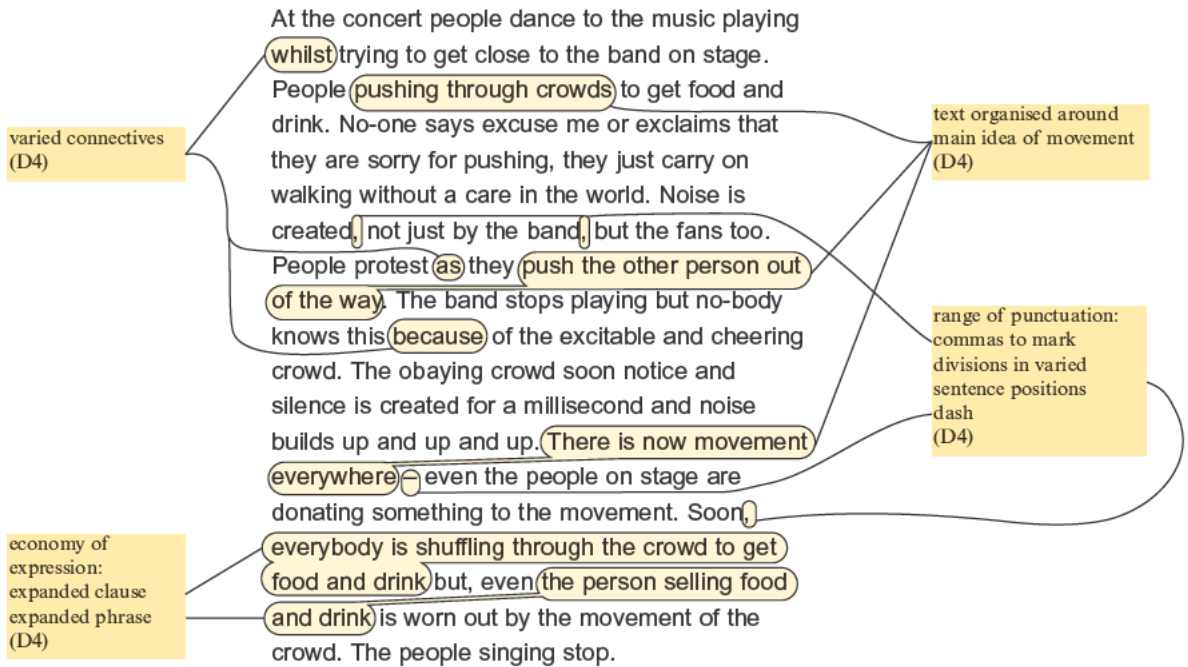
At the concert people dance to the music playing whilst trying to get close to the band on stage. People pushing through crowds to get food and drink. No-one says excuse me or exclaims that they are sorry for pushing, they just carry on walking without a care in the world. Noise is created, not just by the band, but the fans too. People protest as they push the other person out of the way. The band stops playing but no-body knows this because of the excitable and cheering crowd. The obaying crowd soon notice and silence is created for a millisecond and noise builds up and up and up. There is now movement everywhere – even the people on stage are donating something to the movement. Soon, everybody is shuffling through the crowd to get food and drink but, even the person selling food and drink is worn out by the movement of the crowd. The people singing stop.

varied connectives (D4)

text organised around main idea of movement (D4)

range of punctuation: commas to mark divisions in varied sentence positions dash (D4)

economy of expression: expanded clause expanded phrase (D4)